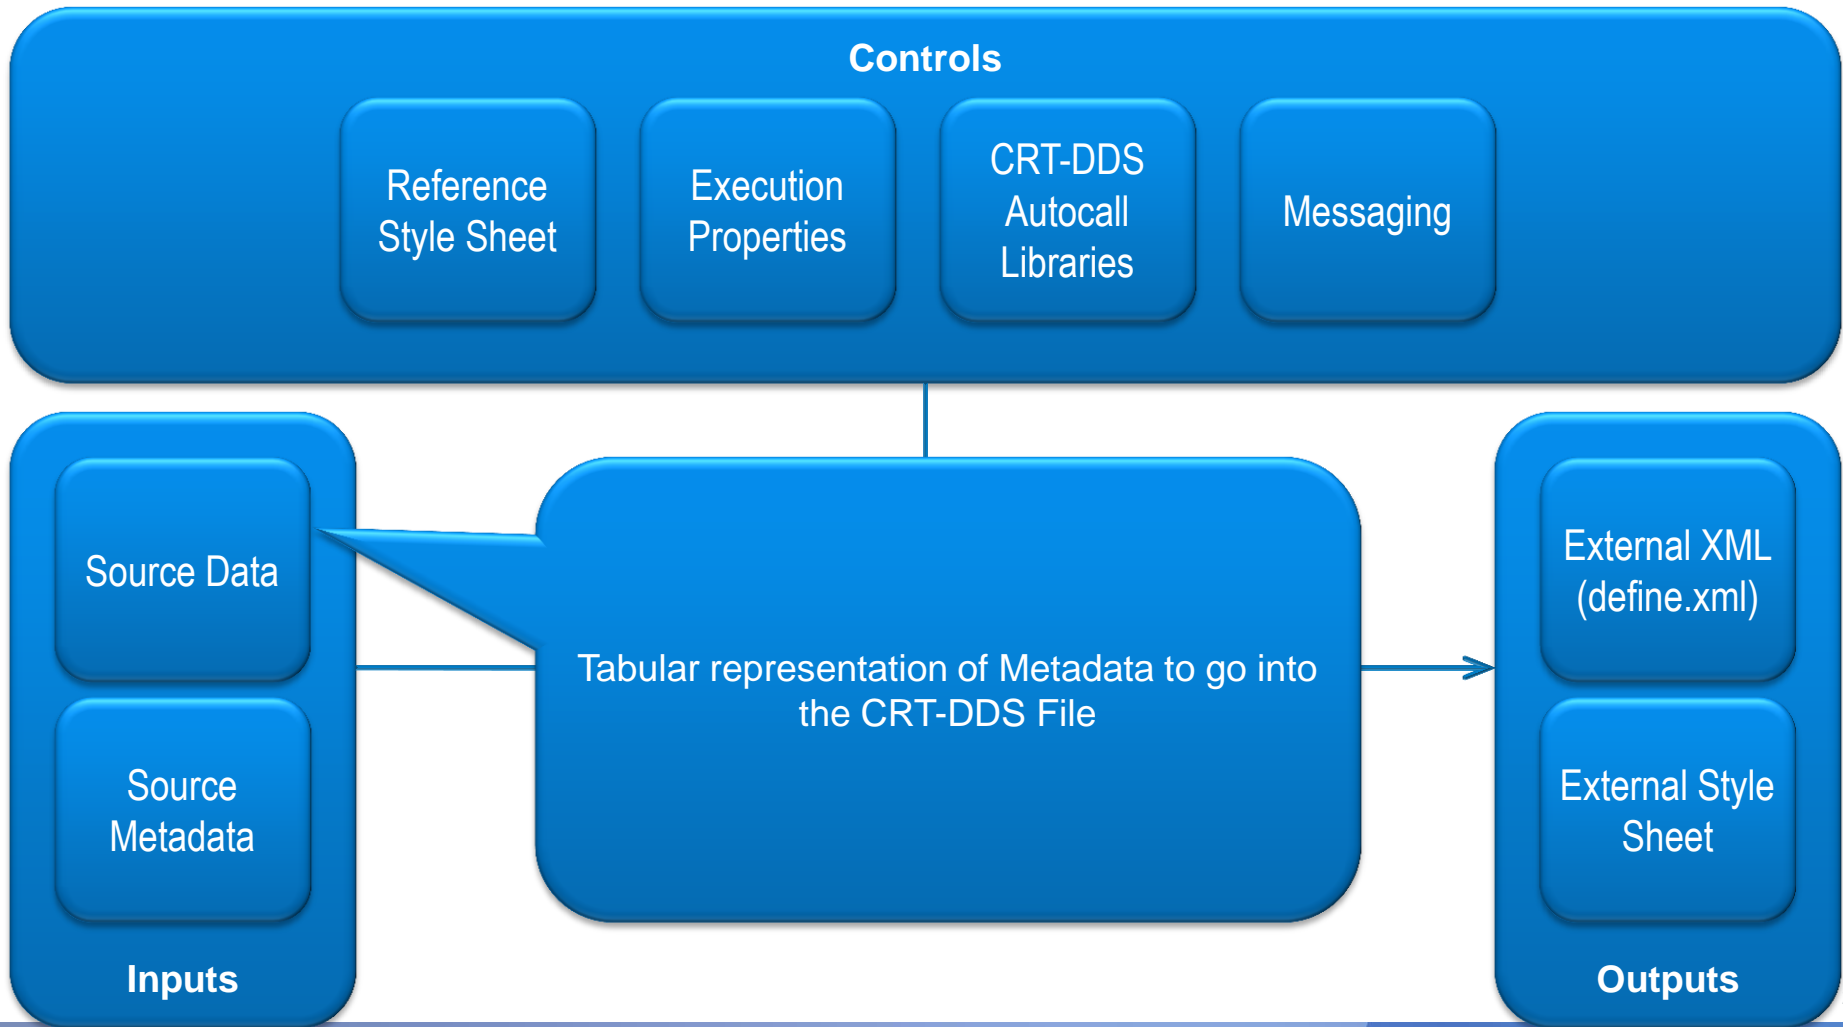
Controls

Reference Style Sheet

Execution Properties

CRT-DDS Autocall Libraries

Messaging

Source Data

Source Metadata

Inputs

Tabular representation of Metadata to go into the CRT-DDS File

External XML (define.xml)

External Style Sheet

Outputs